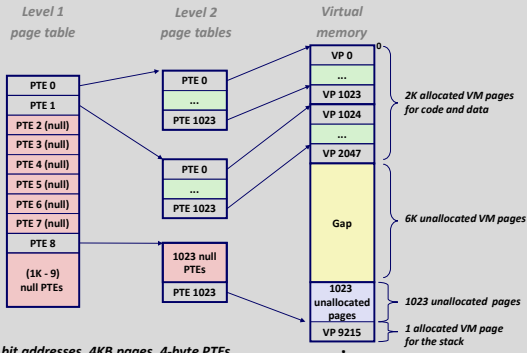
Level 1 page table

Level 2 page tables

Virtual memory

PTE 0
PTE 1
PTE 2 (null)
PTE 3 (null)
PTE 4 (null)
PTE 5 (null)
PTE 6 (null)
PTE 7 (null)
PTE 8
(1K - 9) null PTEs

PTE 0
...
PTE 1023

PTE 0
...
PTE 1023

1023 null PTEs
PTE 1023

0
VP 0
...
VP 1023
VP 1024
...
VP 2047

Gap

1023 unallocated pages
VP 9215

2K allocated VM pages for code and data

6K unallocated VM pages

1023 unallocated pages

1 allocated VM page for the stack

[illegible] bit addresses, 4KB pages, 4-byte PTEs